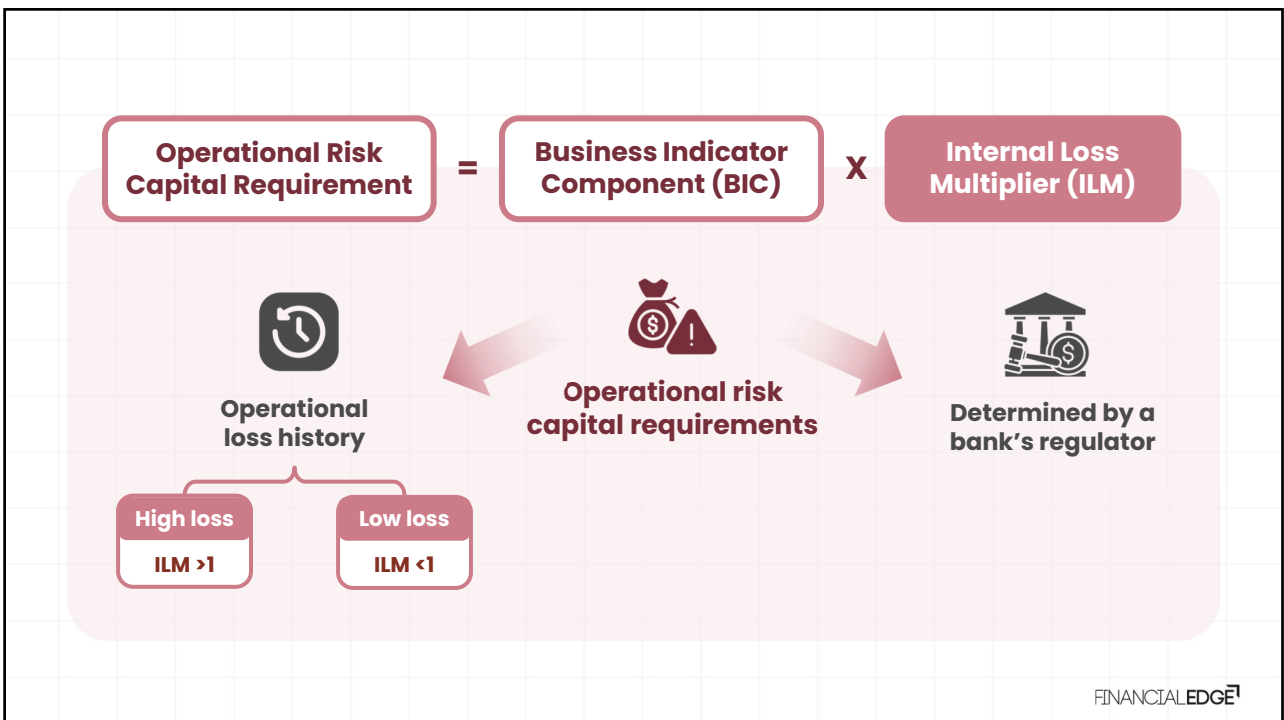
Operational Risk Capital Requirement = Business Indicator Component (BIC) X Internal Loss Multiplier (ILM)

Operational loss history

High loss
ILM >1

Low loss
ILM <1

Operational risk capital requirements

Determined by a bank's regulator

FINANCIALEDGE